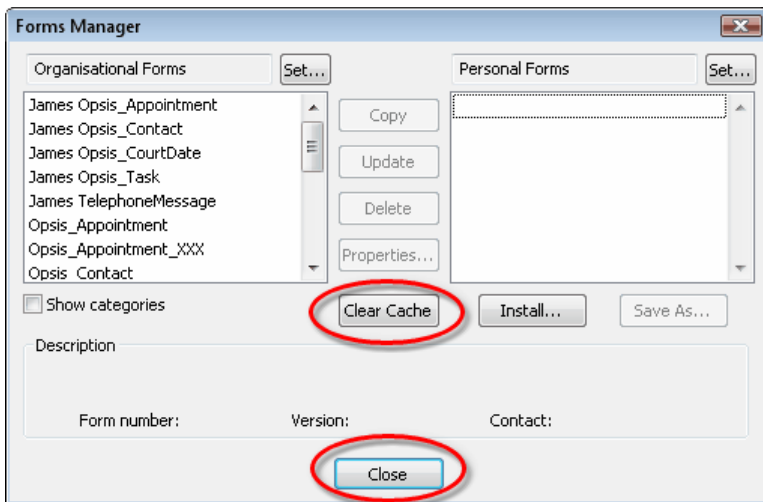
Forms Manager

Organisational Forms | Set...

Personal Forms | Set...

James Opsis_Appointment
James Opsis_Contact
James Opsis_CourtDate
James Opsis_Task
James TelephoneMessage
Opsis_Appointment
Opsis_Appointment_XXX
Opsis_Contact

Copy
Update
Delete
Properties...

Show categories

Clear Cache
Install...
Save As...

Description

Form number:
Version:
Contact:

Close